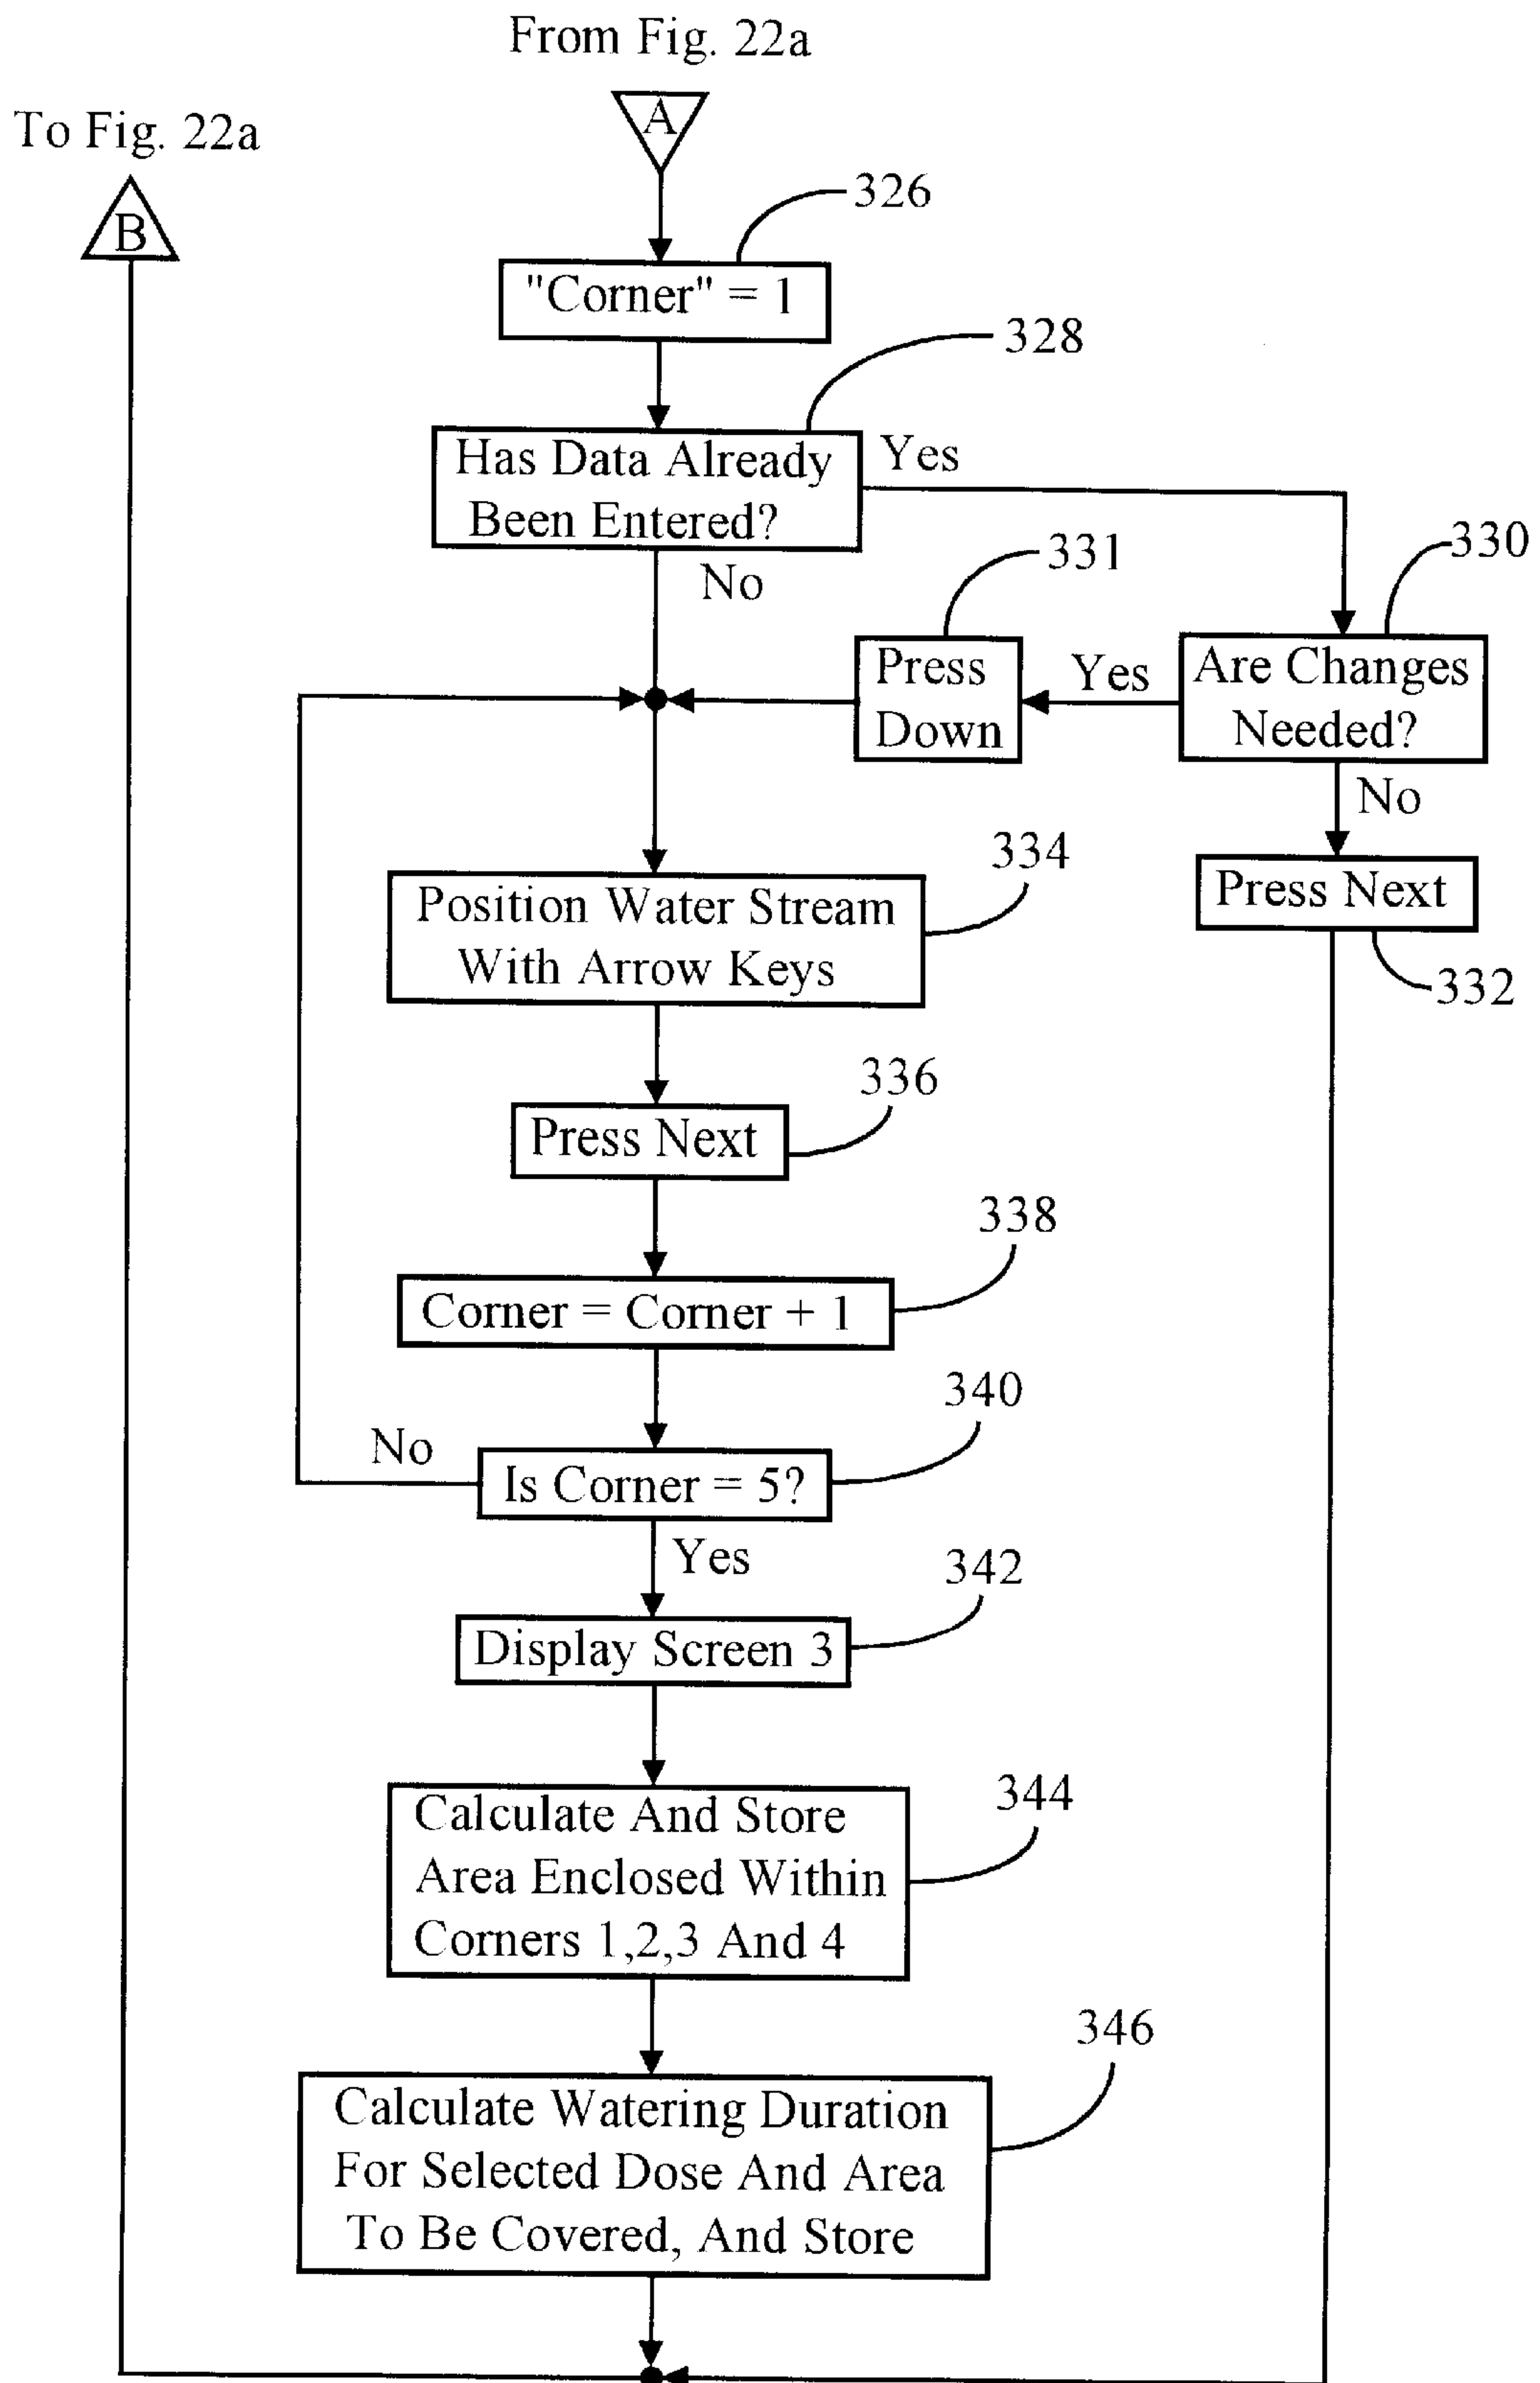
From Fig. 22a

To Fig. 22a

A

B

326

"Corner" = 1

328

Has Data Already Been Entered?

Yes

No

331

330

Press Down

Yes

Are Changes Needed?

No

334

Press Next

Position Water Stream With Arrow Keys

332

336

Press Next

338

Corner = Corner + 1

340

No

Is Corner = 5?

Yes

342

Display Screen 3

344

Calculate And Store Area Enclosed Within Corners 1,2,3 And 4

346

Calculate Watering Duration For Selected Dose And Area To Be Covered, And Store